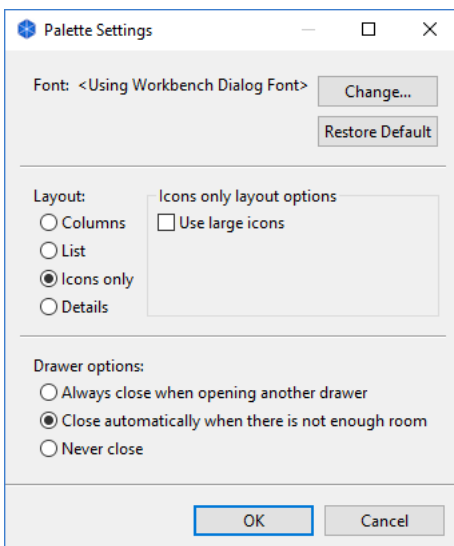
Palette Settings

Font: <Using Workbench Dialog Font>

Change...

Restore Default

Layout:

Columns

List

Icons only

Details

Icons only layout options

Use large icons

Drawer options:

Always close when opening another drawer

Close automatically when there is not enough room

Never close

OK

Cancel